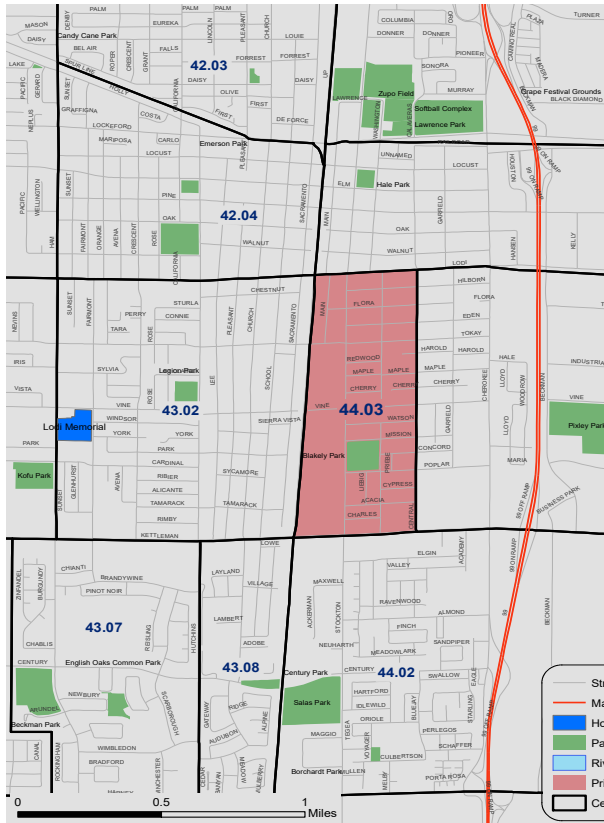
TURNER
PALM
PALM
PALM
MASON
EUREKA
LINCOLN
PLEASANT
CHURCH
COLUMBIA
PLAZA
DAISY
Candy Cane Park
BEL AIR
FALLS
LOUIE
DONNER
DONNER
PIONEER
CAMINO REAL
LAKE
42.03
FORREST
FORREST
SONORA
MURRAY
Grape Festival Grounds
BLACK DIAMOND
DAISY
OLIVE
FIRST
Zupo Field
Softball Complex
Lawrence Park
LAWRENCE
GRAFFIGNA
COSTA
FIRST
DE FORCE
LOCKEFORD
MARIPOSA
CARLO
LOCUST
Emerson Park
UNNAMED
LOCUST
ELM
Hale Park
PINE
42.04
OAK
OAK
WALNUT
WALNUT
LODI
CHESTNUT
HILBORN
STURLA
FLORA
FLORA
PERRY
CONNIE
EDEN
TARA
TOKAY
HAROLD
HAROLD
HALE
IRIS
REDWOOD
INDUSTRIA
SYLVIA
MAPLE
MAPLE
MAPLE
VISTA
Legion Park
CHERRY
CHERRY
CHERRY
VINE
VINE
44.03
VINE
VINE
Lodi Memorial
43.02
WINDSOR
WATSON
Pixley Park
YORK
YORK
SIERRA VISTA
PARK
MISSION
CONCORD
PARK
Blakely Park
POPLAR
MARIA
CARDINAL
SYCAMORE
Kofu Park
RIVIERA
CYPRESS
ALICANTE
TAMARACK
ACACIA
TAMARACK
BUSINESS PARK
RIMBY
CHARLES
KETTLEMAN
LOWE
CHIANTI
BRANDYWINE
LAYLAND
VILLAGE
ELGIN
VALLEY
MAXWELL
PINOT NOIR
RAVENWOOD
ALMOND
LAMBERT
43.07
FINCH
CHABLIS
NEUHARTH
SANDPIPER
ADOBE
MEADOWLARK
CENTURY
English Oaks Common Park
43.08
Century Park
CENTURY
44.02
SWALLOW
NEWBURY
Salas Park
HARTFORD
Beckman Park
IDLEWILD
ORIOLE
PEREGOS
WIMBLEDON
MAGGIO
SCHAFFER
BRADFORD
Borchardt Park
PORTA ROSA
0
0.5
1
Miles
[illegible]
Ho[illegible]
Pa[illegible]
Riv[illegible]
Pri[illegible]
Ce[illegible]